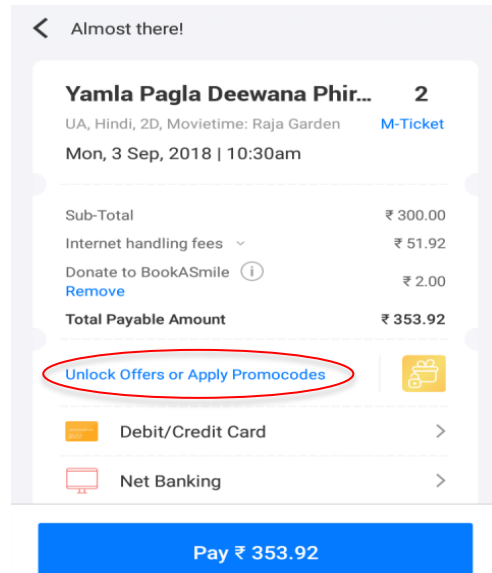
Almost there!

Yamla Pagla Deewana Phir... 2
UA, Hindi, 2D, Movietime: Raja Garden M-Ticket
Mon, 3 Sep, 2018 | 10:30am

Sub-Total ₹ 300.00
Internet handling fees ₹ 51.92
Donate to BookASmile ₹ 2.00
Remove
Total Payable Amount ₹ 353.92

Unlock Offers or Apply Promocodes

Debit/Credit Card

Net Banking

Pay ₹ 353.92